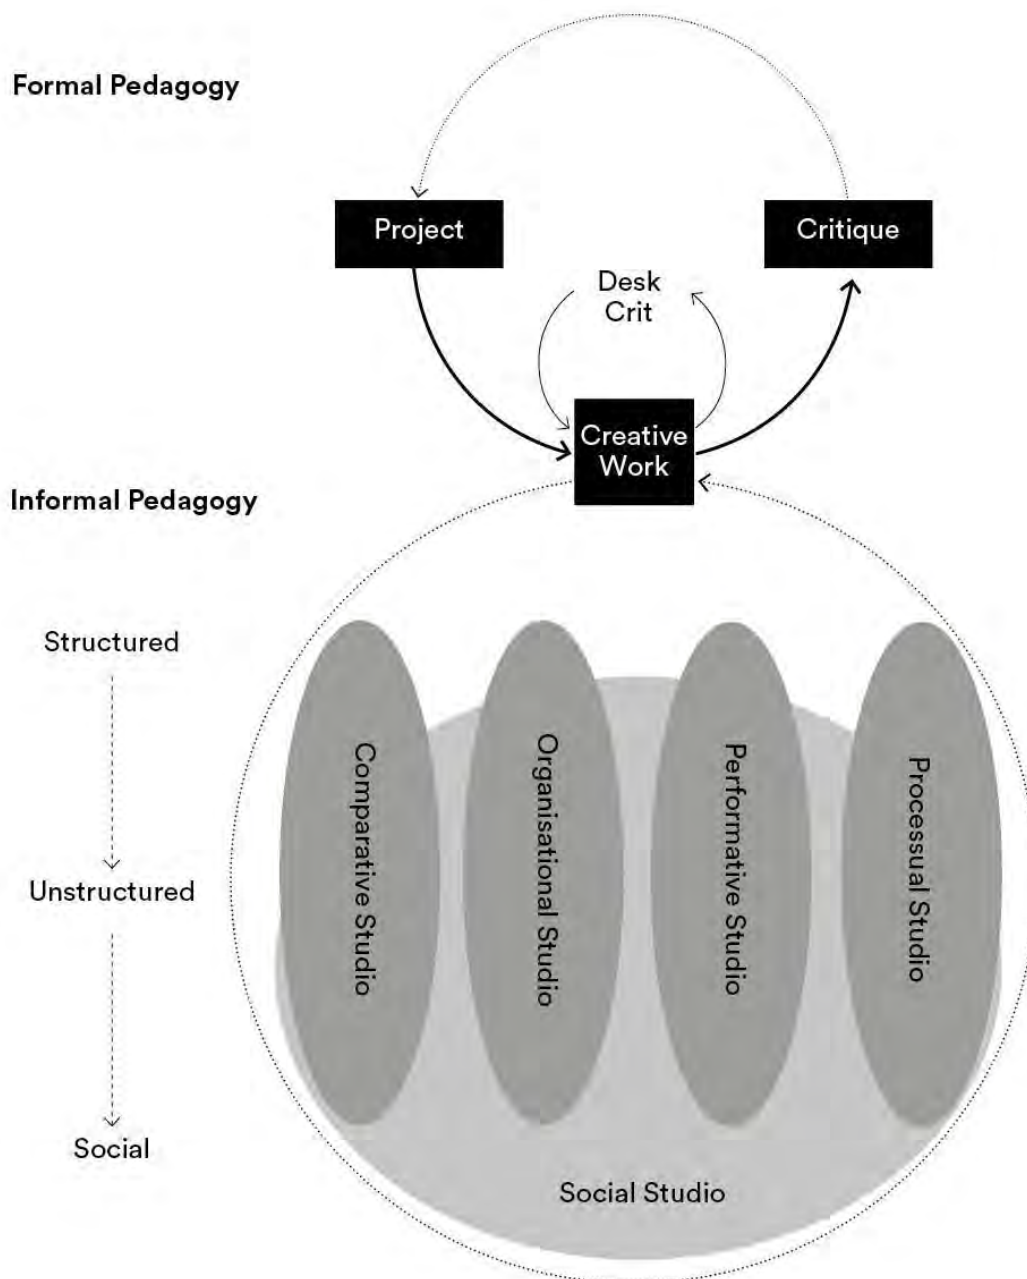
Formal Pedagogy

Project

Critique

Desk Crit

Creative Work

Informal Pedagogy

Structured

Unstructured

Social

Comparative Studio

Organisational Studio

Performative Studio

Processual Studio

Social Studio